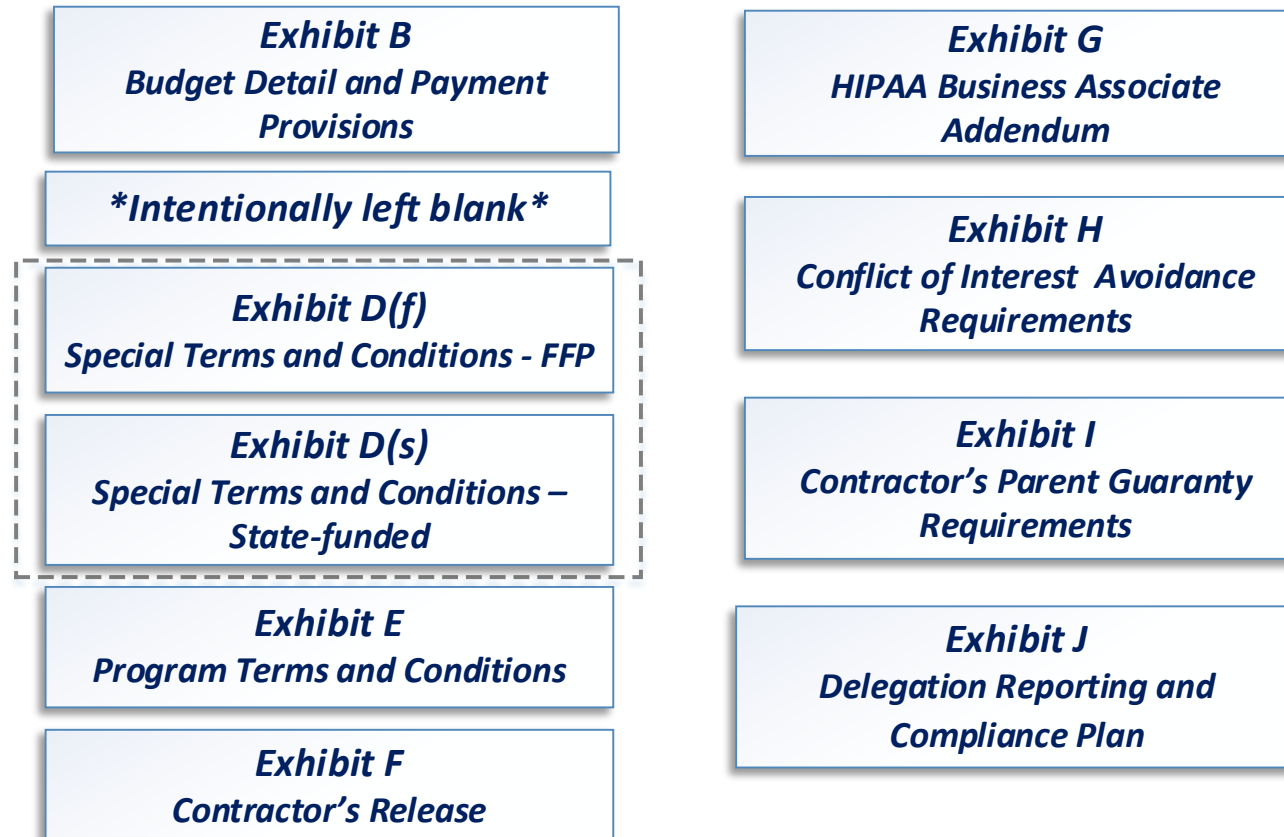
Exhibit B
Budget Detail and Payment Provisions

*Intentionally left blank*

Exhibit D(f)
Special Terms and Conditions - FFP

Exhibit D(s)
Special Terms and Conditions – State-funded

Exhibit E
Program Terms and Conditions

Exhibit F
Contractor's Release

Exhibit G
HIPAA Business Associate Addendum

Exhibit H
Conflict of Interest Avoidance Requirements

Exhibit I
Contractor's Parent Guaranty Requirements

Exhibit J
Delegation Reporting and Compliance Plan